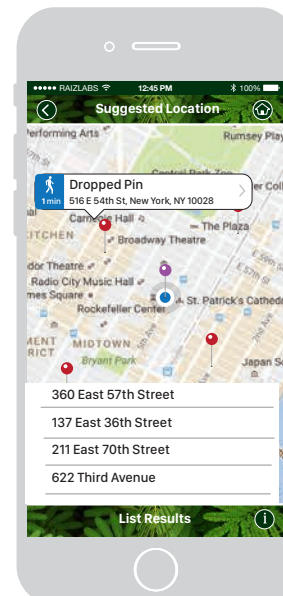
●●●●● RAIZLABS 12:45 PM 100%

Suggested Location

Performing Arts
Rumsey Play
Central Park Sou
Dropped Pin
1 min
516 E 54th St, New York, NY 10028
Carnegie Hall
The Plaza
KITCHEN
Broadway Theatre
ador Theatre
Radio City Music Hall
imes Square
St. Patrick's Cathed
Rockefeller Center
MIDTOWN
RICT
Bryant Park
Japan S

360 East 57th Street
137 East 36th Street
211 East 70th Street
622 Third Avenue

List Results